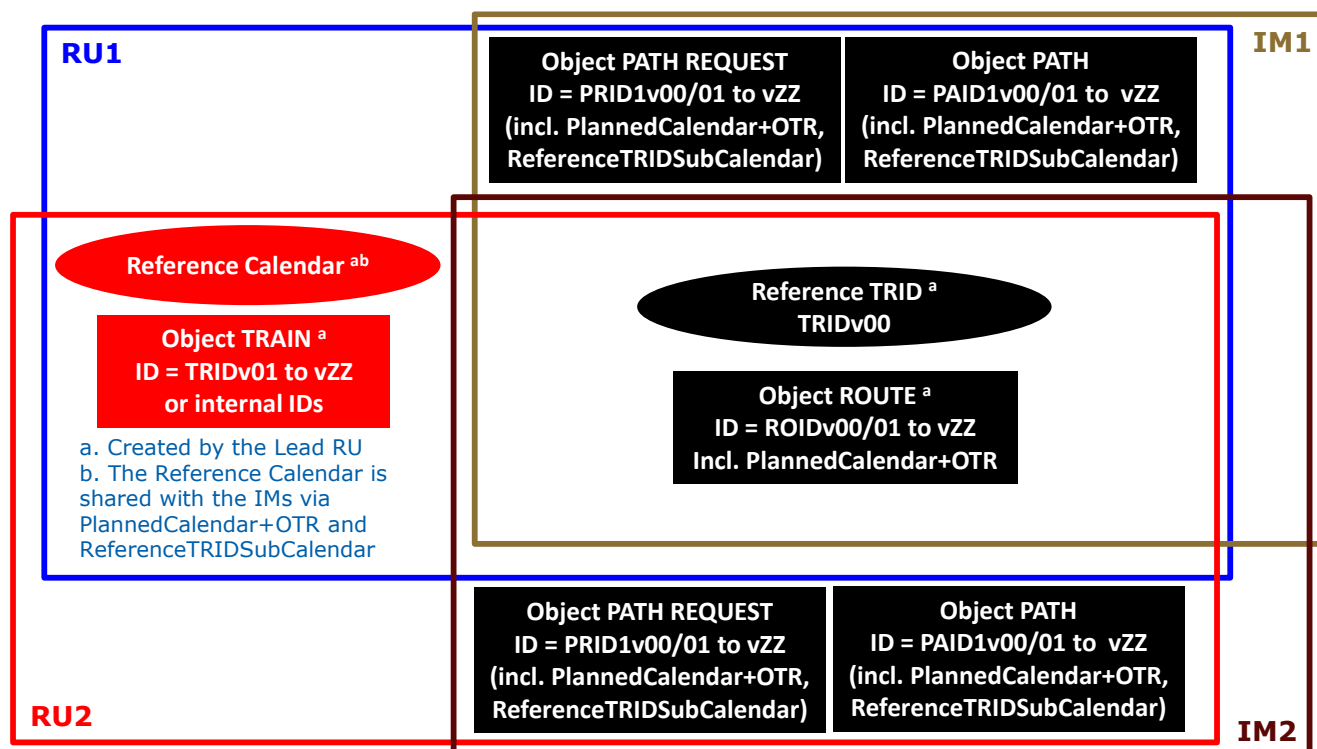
RU1

IM1

Object PATH REQUEST
ID = PRID1v00/01 to vZZ
(incl. PlannedCalendar+OTR,
ReferenceTRIDSubCalendar)

Object PATH
ID = PAID1v00/01 to vZZ
(incl. PlannedCalendar+OTR,
ReferenceTRIDSubCalendar)

Reference Calendar $^{ab}$

Object TRAIN $^{a}$
ID = TRIDv01 to vZZ
or internal IDs

a. Created by the Lead RU
b. The Reference Calendar is shared with the IMs via PlannedCalendar+OTR and ReferenceTRIDSubCalendar

Reference TRID $^{a}$
TRIDv00

Object ROUTE $^{a}$
ID = ROIDv00/01 to vZZ
Incl. PlannedCalendar+OTR

Object PATH REQUEST
ID = PRID1v00/01 to vZZ
(incl. PlannedCalendar+OTR,
ReferenceTRIDSubCalendar)

Object PATH
ID = PAID1v00/01 to vZZ
(incl. PlannedCalendar+OTR,
ReferenceTRIDSubCalendar)

RU2

IM2